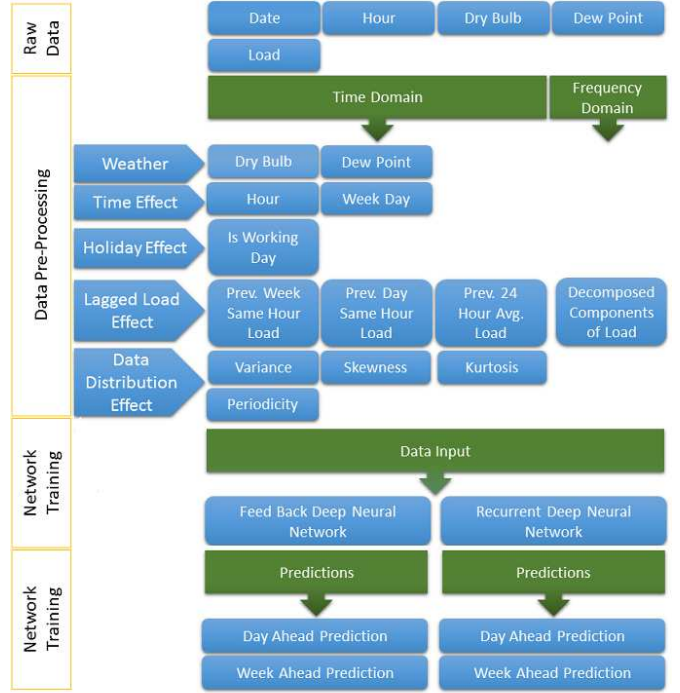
Raw Data

Date
Hour
Dry Bulb
Dew Point
Load

Data Pre-Processing

Time Domain
Frequency Domain

Weather
Dry Bulb
Dew Point

Time Effect
Hour
Week Day

Holiday Effect
Is Working Day

Lagged Load Effect
Prev. Week Same Hour Load
Prev. Day Same Hour Load
Prev. 24 Hour Avg. Load
Decomposed Components of Load

Data Distribution Effect
Variance
Skewness
Kurtosis
Periodicity

Network Training

Data Input

Feed Back Deep Neural Network
Recurrent Deep Neural Network

Network Training

Predictions
Predictions

Day Ahead Prediction
Day Ahead Prediction
Week Ahead Prediction
Week Ahead Prediction